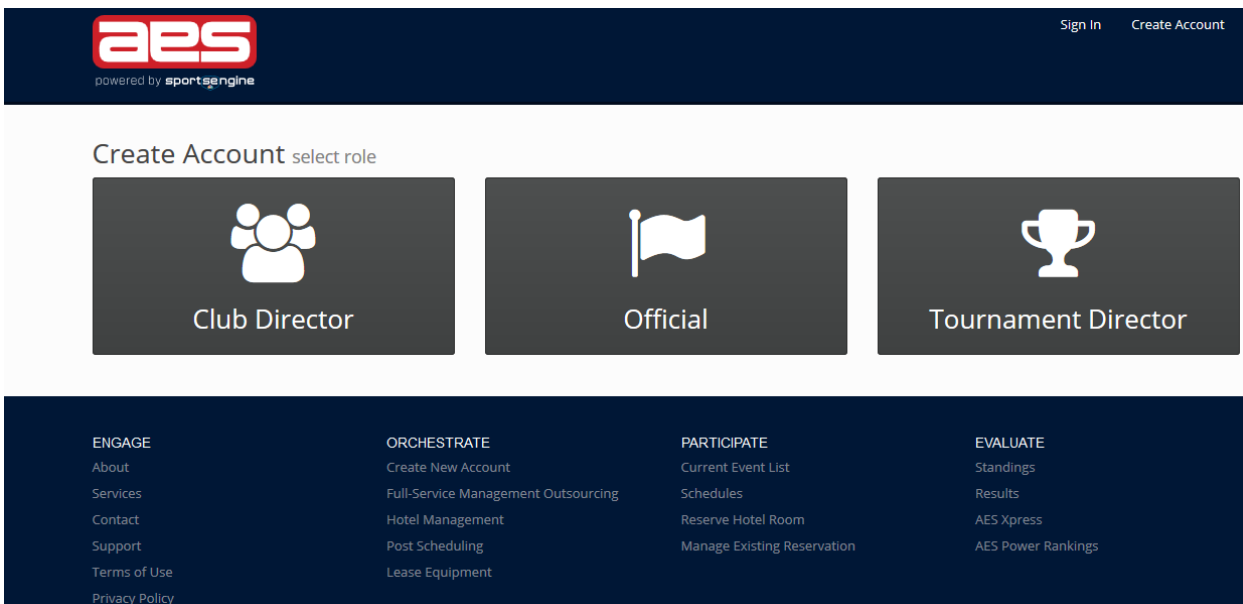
aes
powered by sportsengine

Sign In Create Account

Create Account select role

Club Director

Official

Tournament Director

ENGAGE
About
Services
Contact
Support
Terms of Use
Privacy Policy

ORCHESTRATE
Create New Account
Full-Service Management Outsourcing
Hotel Management
Post Scheduling
Lease Equipment

PARTICIPATE
Current Event List
Schedules
Reserve Hotel Room
Manage Existing Reservation

EVALUATE
Standings
Results
AES Xpress
AES Power Rankings